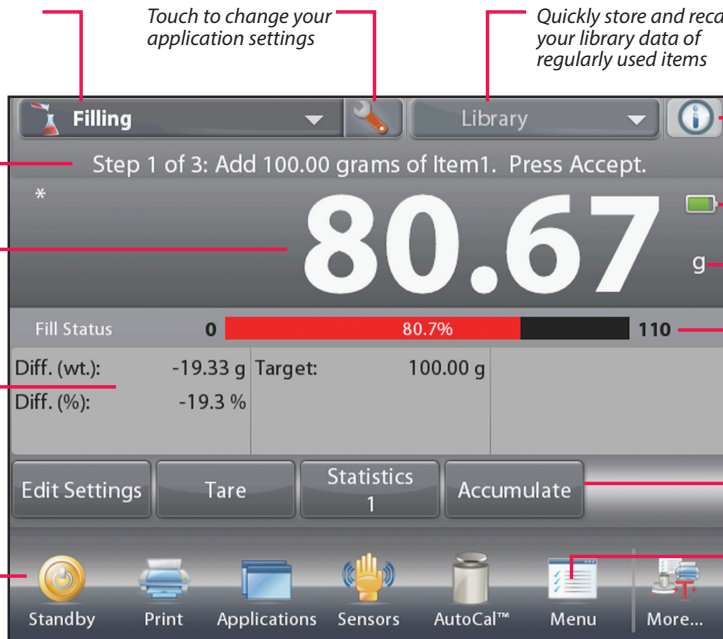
Touch to change your application settings

Quickly store and reca your library data of regularly used items

Filling

Library

Step 1 of 3: Add 100.00 grams of Item1. Press Accept.

\*

80.67

g

Fill Status 0 80.7% 110

| Diff. (wt.): | -19.33 g | Target: | 100.00 g |
|---|---|---|---|
| Diff. (%): | -19.3 % | | |

Edit Settings

Tare

Statistics 1

Accumulate

Standby

Print

Applications

Sensors

AutoCal™

Menu

More...